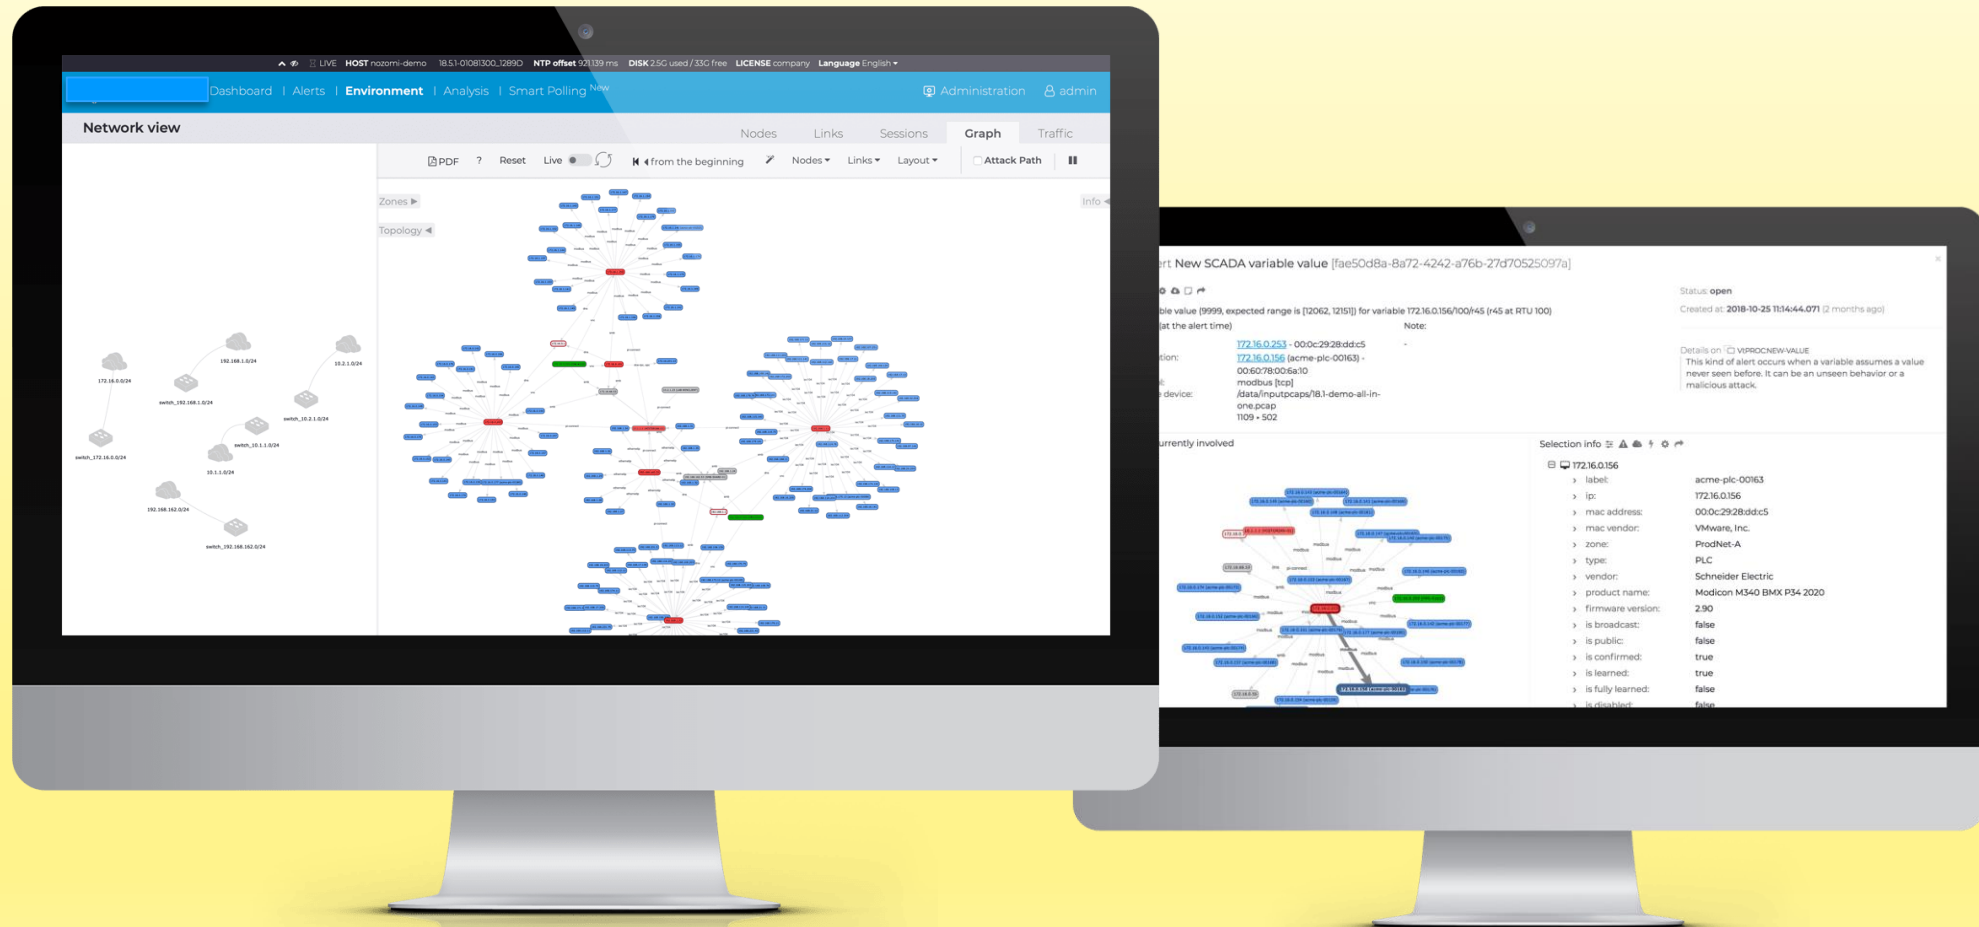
LIVE HOST nozomi-demo 18.5.1-01081300_12890 NTP offset 921.139 ms DISK 2.5G used / 33G free LICENSE company Language English

Dashboard | Alerts | Environment | Analysis | Smart Polling New

Administration admin

Network view

Nodes Links Sessions Graph Traffic

PDF ? Reset Live from the beginning Nodes Links Layout Attack Path

Zones
Topology
Info

172.16.0.0/24
192.168.1.0/24
10.2.1.0/24
switch_192.168.1.0/24
switch_10.2.1.0/24
switch_172.16.0.0/24
switch_10.1.1.0/24
10.1.1.0/24
192.168.162.0/24
switch_192.168.162.0/24

rt New SCADA variable value [fae50d8a-8a72-4242-a76b-27d70525097a]

Status: open
Created at: 2018-10-25 11:14:44.071 (2 months ago)

ble value (9999, expected range is [12062, 12151]) for variable 172.16.0.156/100/r45 (r45 at RTU 100)
(at the alert time)
Note:
tion:
172.16.0.253 - 00:0c:29:28:dd:c5
172.16.0.156 (acme-plc-00163) - 00:60:78:00:6a:10
modbus [tcp]
device:
/data/inputpcaps/18.1-demo-all-in-one.pcap
1109 → 502

Details on VI:PROC:NEW-VALUE
This kind of alert occurs when a variable assumes a value never seen before. It can be an unseen behavior or a malicious attack.

urrently involved

Selection info
172.16.0.156

| | |
|---|---|
| label: | acme-plc-00163 |
| ip: | 172.16.0.156 |
| mac address: | 00:0c:29:28:dd:c5 |
| mac vendor: | VMware, Inc. |
| zone: | ProdNet-A |
| type: | PLC |
| vendor: | Schneider Electric |
| product name: | Modicon M340 BMX P34 2020 |
| firmware version: | 2.90 |
| is broadcast: | false |
| is public: | false |
| is confirmed: | true |
| is learned: | true |
| is fully learned: | false |
| is disabled: | false |